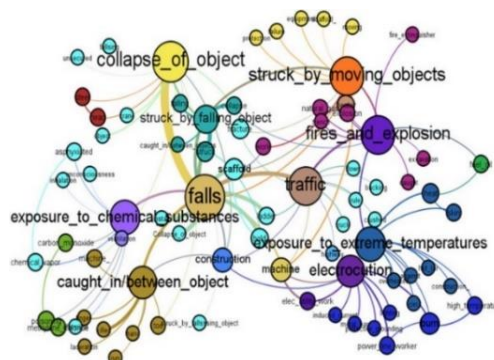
collapse_of_object
struck_by_moving_objects
struck_by_falling_object
fires_and_explosion
falls
traffic
scaffold
exposure_to_chemical_substances
exposure_to_extreme_temperatures
construction
machine
electrocution
caught_in/between_object
carbon_monoxide
chemical vapor
power_line_worker
high_temperature
fire_extinguisher
struck_by_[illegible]_object
collapse_of_object
asphyxiated
caught_in_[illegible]
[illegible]